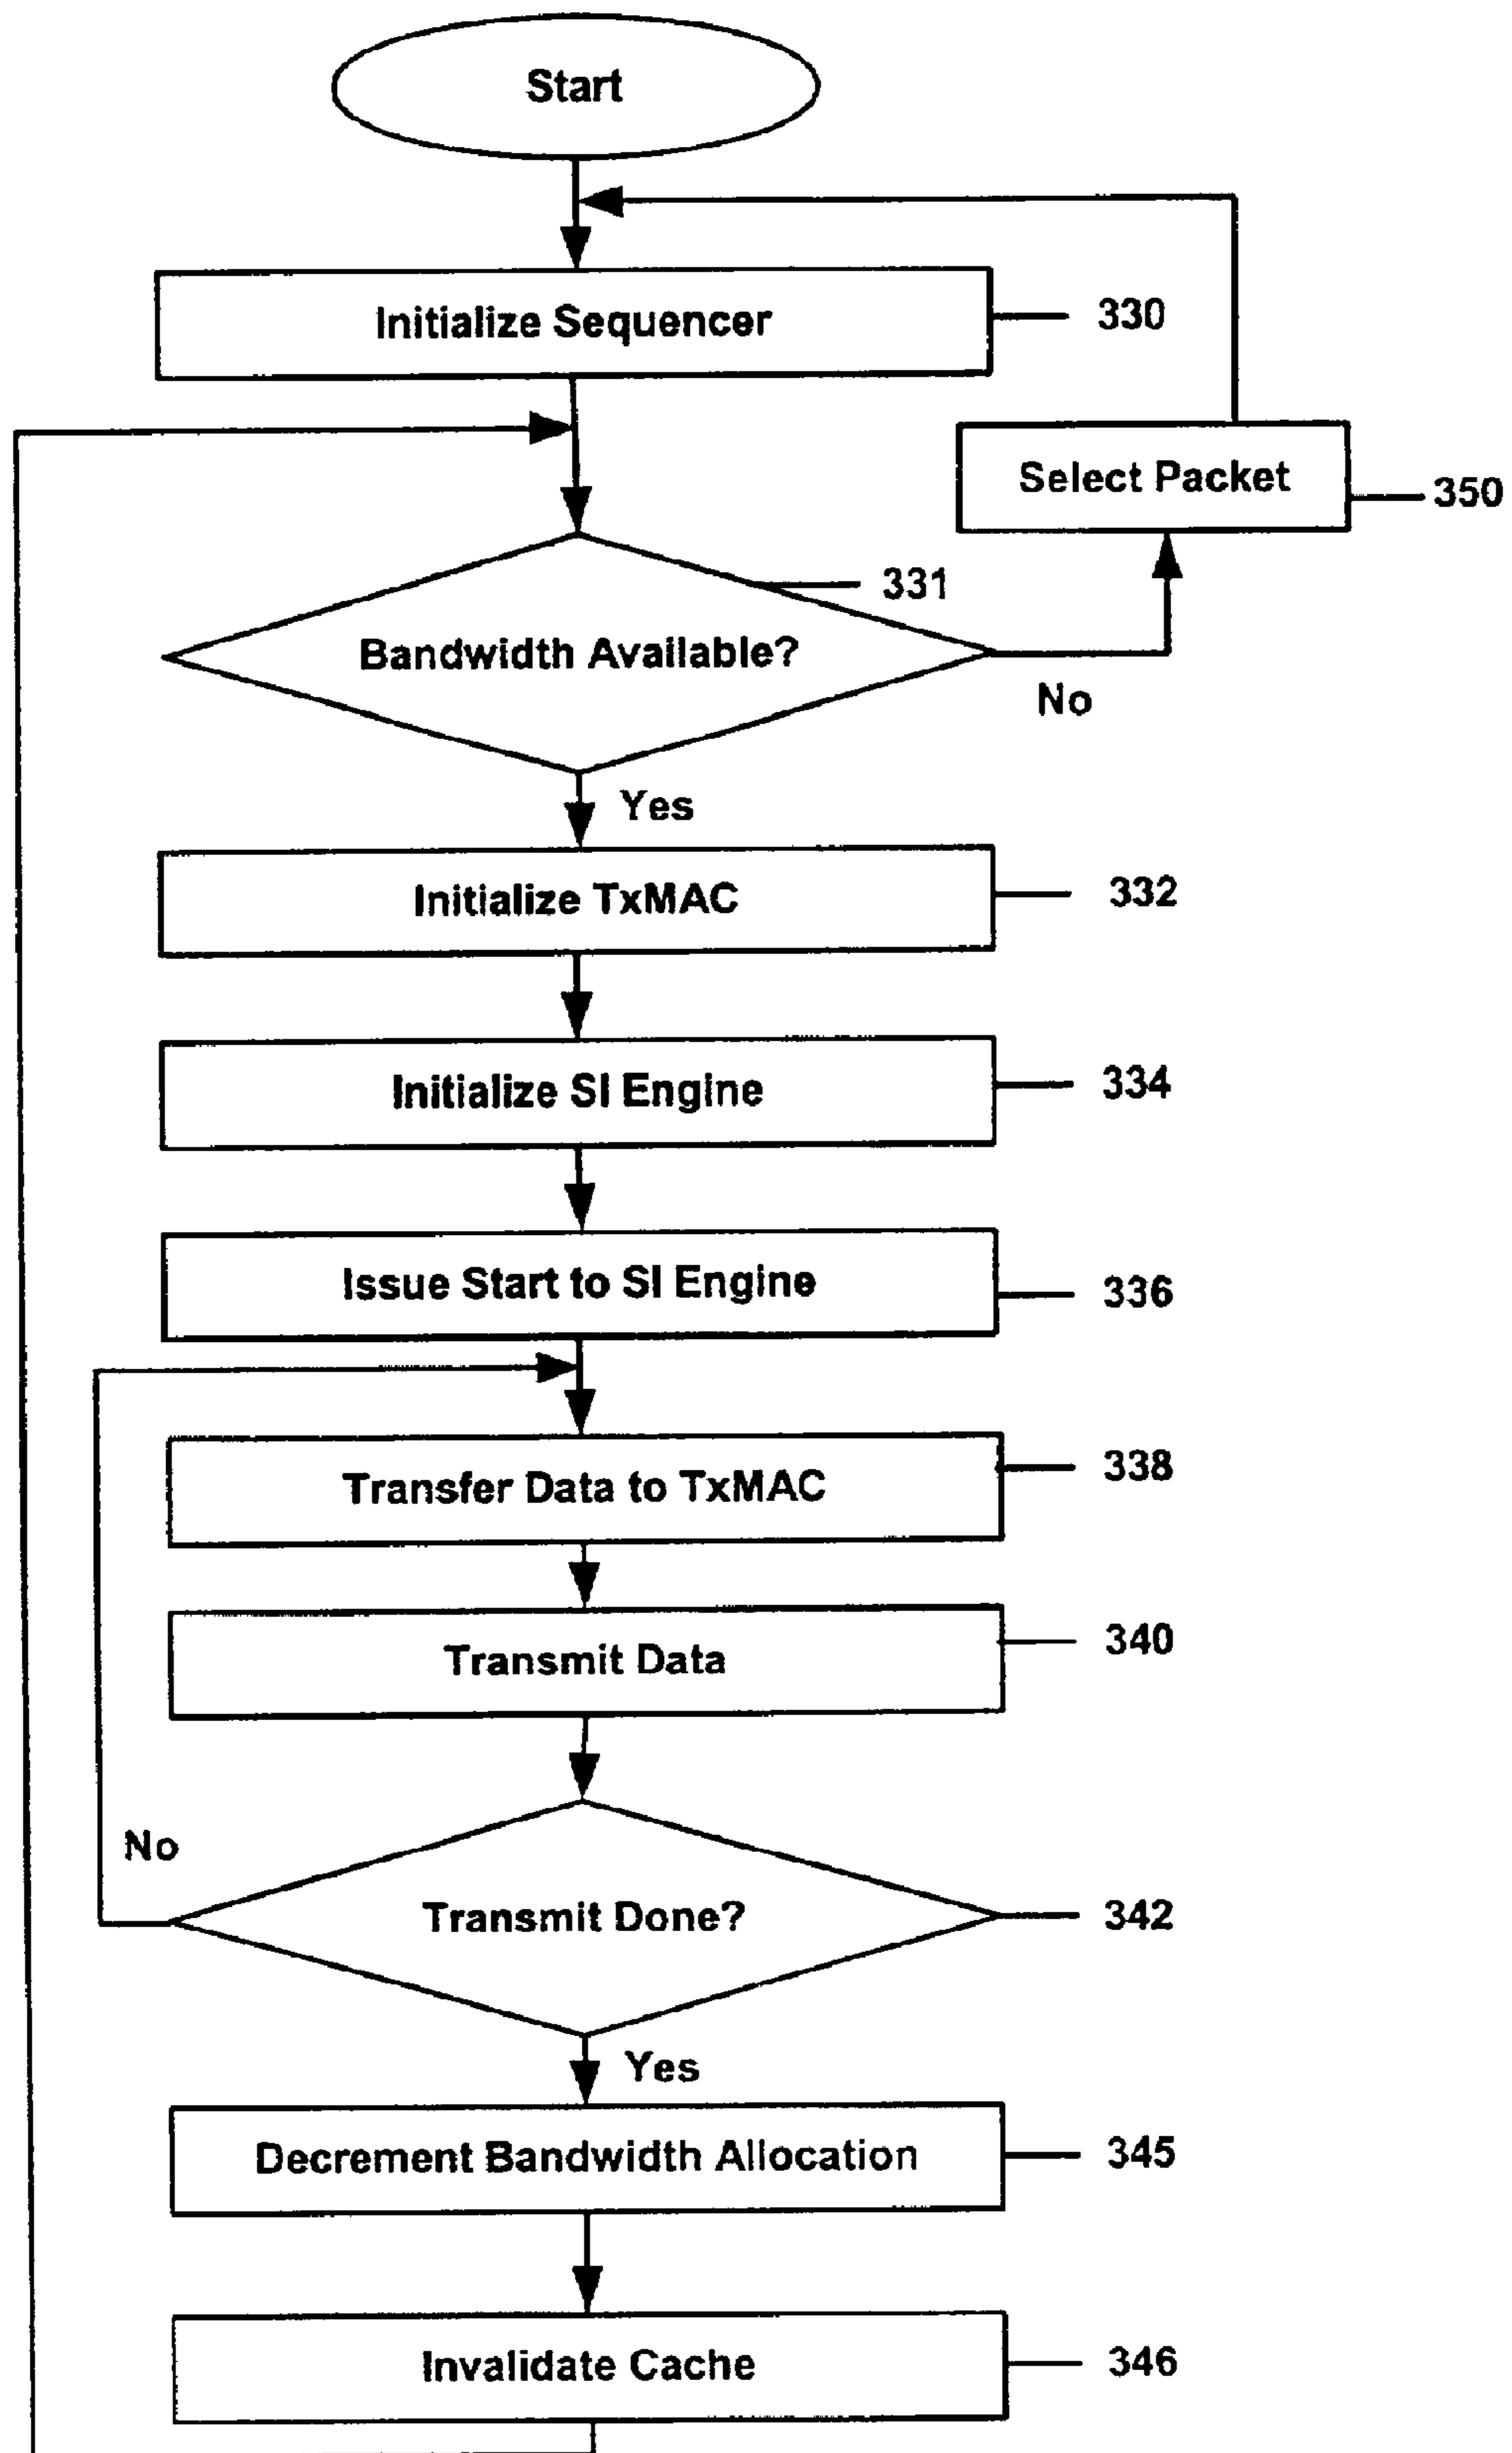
Start

Initialize Sequencer 330

Select Packet 350

331

Bandwidth Available?

No

Yes

Initialize TxMAC 332

Initialize SI Engine 334

Issue Start to SI Engine 336

Transfer Data to TxMAC 338

Transmit Data 340

No

Transmit Done? 342

Yes

Decrement Bandwidth Allocation 345

Invalidate Cache 346